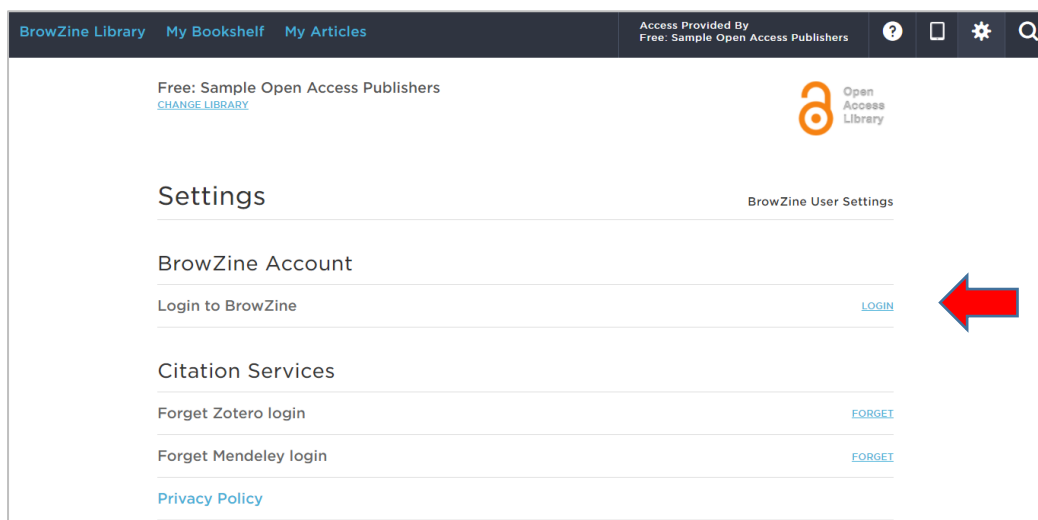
BrowZine Library My Bookshelf My Articles

Access Provided By
Free: Sample Open Access Publishers

Free: Sample Open Access Publishers
CHANGE LIBRARY

Open Access Library

Settings

BrowZine User Settings

BrowZine Account

Login to BrowZine

LOGIN

Citation Services

Forget Zotero login

FORGET

Forget Mendeley login

FORGET

Privacy Policy